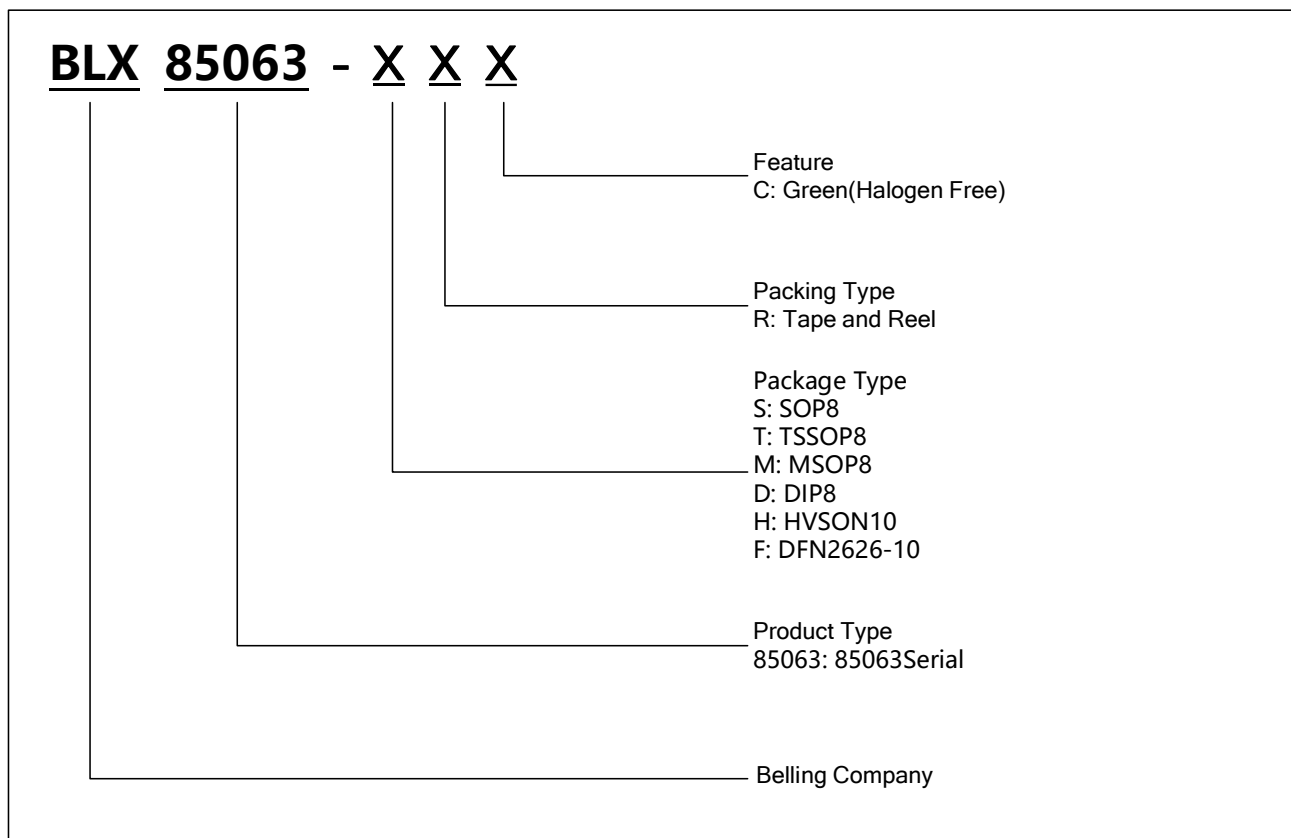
BLX 85063 - X X X

Feature
C: Green(Halogen Free)

Packing Type
R: Tape and Reel

Package Type
S: SOP8
T: TSSOP8
M: MSOP8
D: DIP8
H: HVSON10
F: DFN2626-10

Product Type
85063: 85063Serial

Belling Company